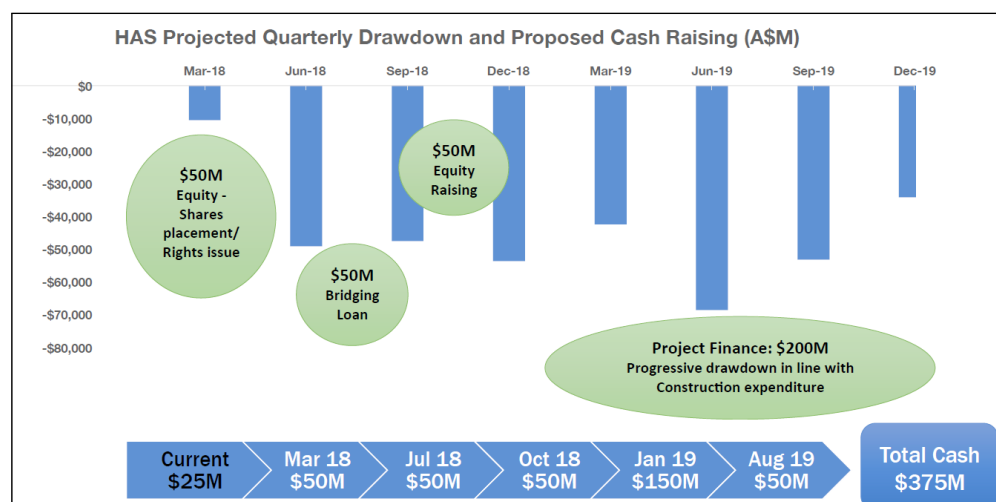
HAS Projected Quarterly Drawdown and Proposed Cash Raising (A$M)

Mar-18 Jun-18 Sep-18 Dec-18 Mar-19 Jun-19 Sep-19 Dec-19

$0
-$10,000
-$20,000
-$30,000
-$40,000
-$50,000
-$60,000
-$70,000
-$80,000

$50M Equity - Shares placement/ Rights issue

$50M Bridging Loan

$50M Equity Raising

Project Finance: $200M
Progressive drawdown in line with Construction expenditure

Current $25M
Mar 18 $50M
Jul 18 $50M
Oct 18 $50M
Jan 19 $150M
Aug 19 $50M

Total Cash $375M